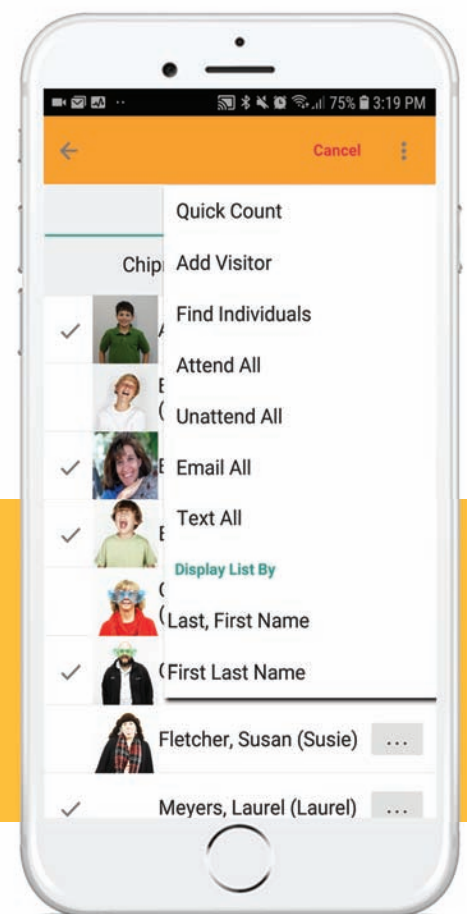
75% 3:19 PM

Cancel

Chip

Quick Count

Add Visitor

Find Individuals

Attend All

Unattend All

Email All

Text All

Display List By

Last, First Name

First Last Name

Fletcher, Susan (Susie) ...

Meyers, Laurel (Laurel) ...